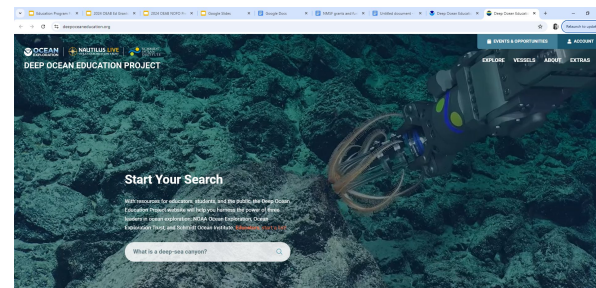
Education Program
2024 OEM Ed Outr
2024 OEME PEPS
Google Slides
Google Docs
PASSP grants and fu
Untitled document
Deep Ocean Educati
Deep Ocean Educati
deepoceaneducation.org
Relaunch to update

OCEAN EXPLORATION | NAUTILUS LIVE | SCHMIDT OCEAN INSTITUTE
DEEP OCEAN EDUCATION PROJECT

EVENTS & OPPORTUNITIES
ACCOUNT
EXPLORE
VESSELS
ABOUT
EXTRAS

Start Your Search

With resources for educators, students, and the public, the Deep Ocean Education Project website will help you harness the power of three leaders in ocean exploration: NOAA Ocean Exploration, Ocean Exploration Trust, and Schmidt Ocean Institute. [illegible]

What is a deep-sea canyon?